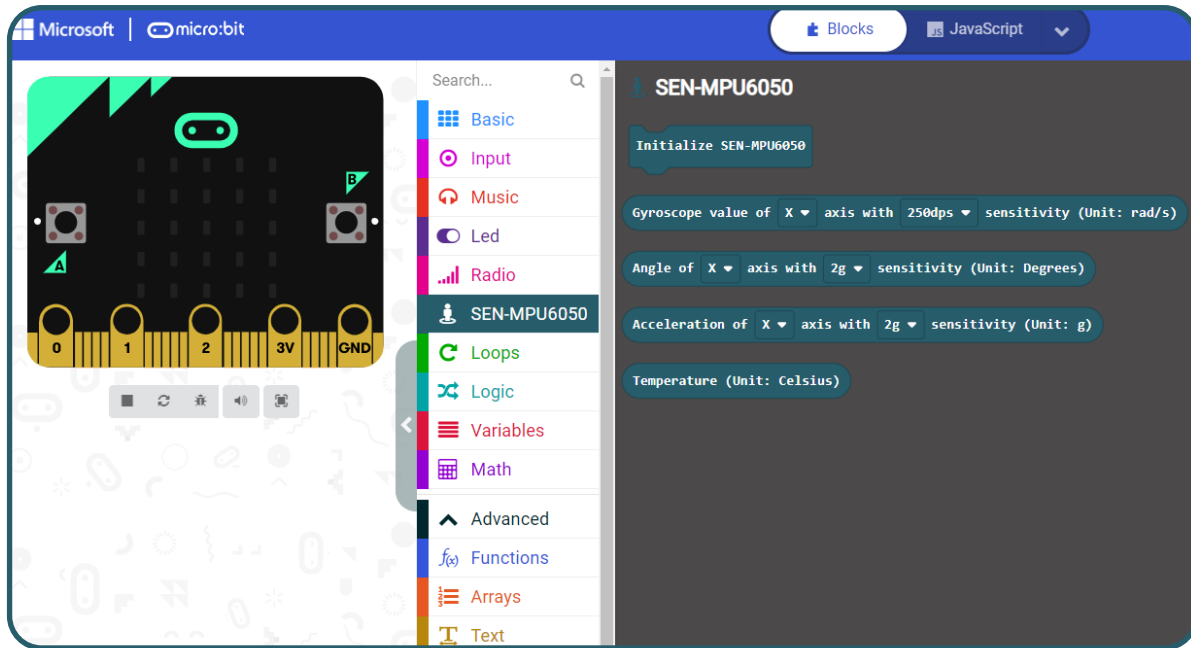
Microsoft | micro:bit

Blocks
JS JavaScript

B
A
0 1 2 3V GND

Search...

Basic
Input
Music
Led
Radio
SEN-MPU6050
Loops
Logic
Variables
Math
Advanced
Functions
Arrays
Text

SEN-MPU6050

Initialize SEN-MPU6050

Gyroscope value of X axis with 250dps sensitivity (Unit: rad/s)

Angle of X axis with 2g sensitivity (Unit: Degrees)

Acceleration of X axis with 2g sensitivity (Unit: g)

Temperature (Unit: Celsius)